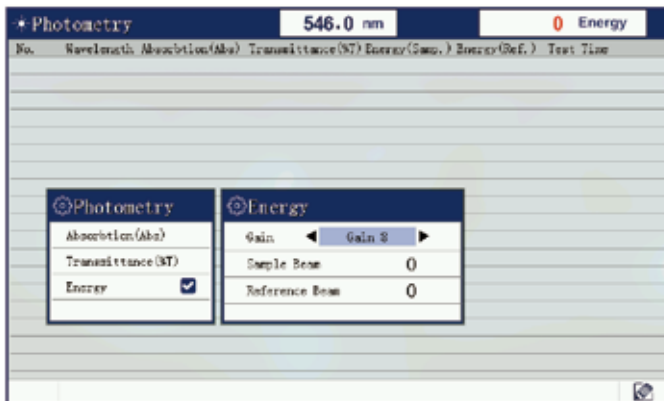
Photometry
546.0 nm
0 Energy

No. Wavelength Absorbtion(Abs) Transmittance(%T) Energy(Samp.) Energy(Ref.) Test Time

Photometry
Absorbtion(Abs)
Transmittance(%T)
Energy

Energy
Gain ◀ Gain 8 ▶
Sample Beam 0
Reference Beam 0